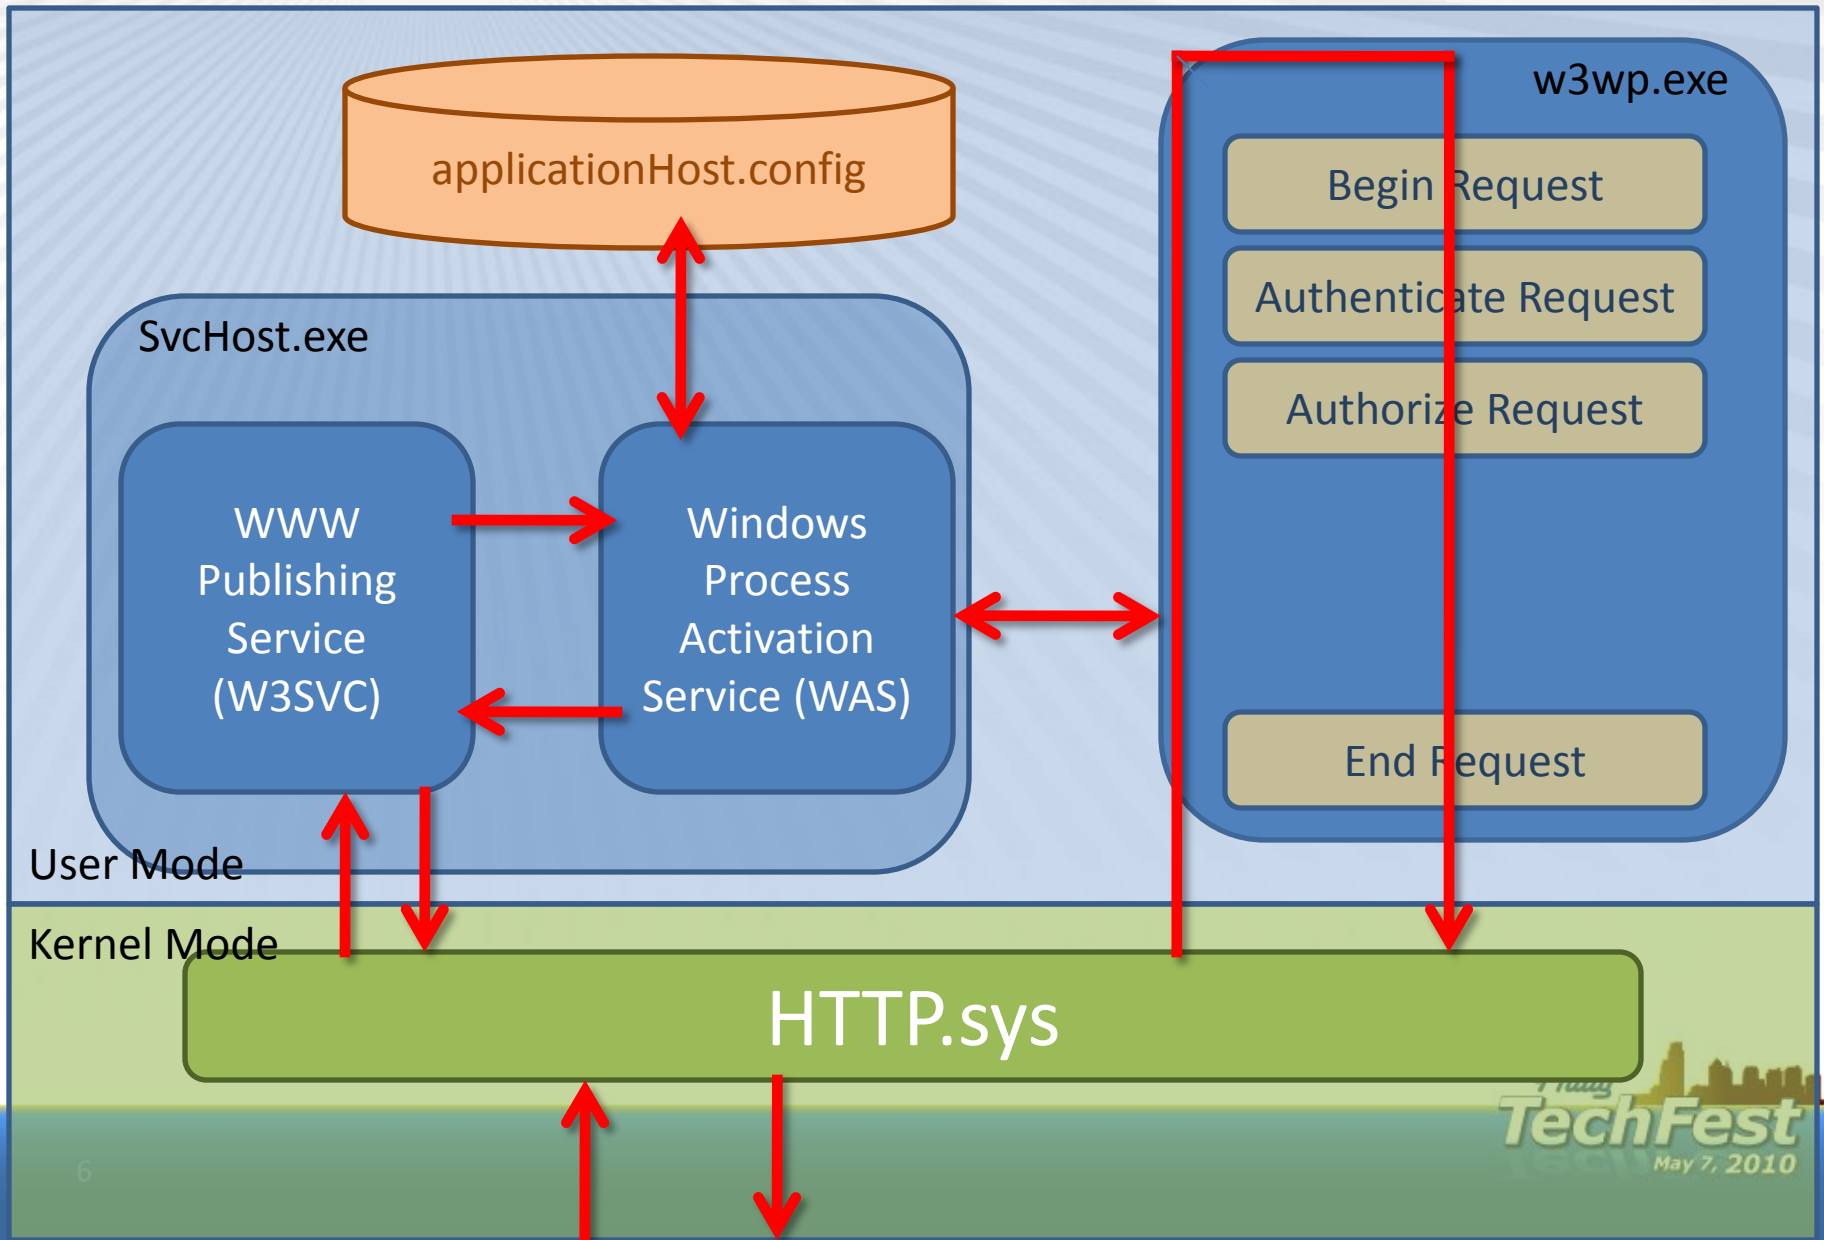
applicationHost.config

SvcHost.exe

WWW Publishing Service (W3SVC)

Windows Process Activation Service (WAS)

w3wp.exe

Begin Request

Authenticate Request

Authorize Request

End Request

User Mode

Kernel Mode

HTTP.sys

6

TechFest
May 7, 2010